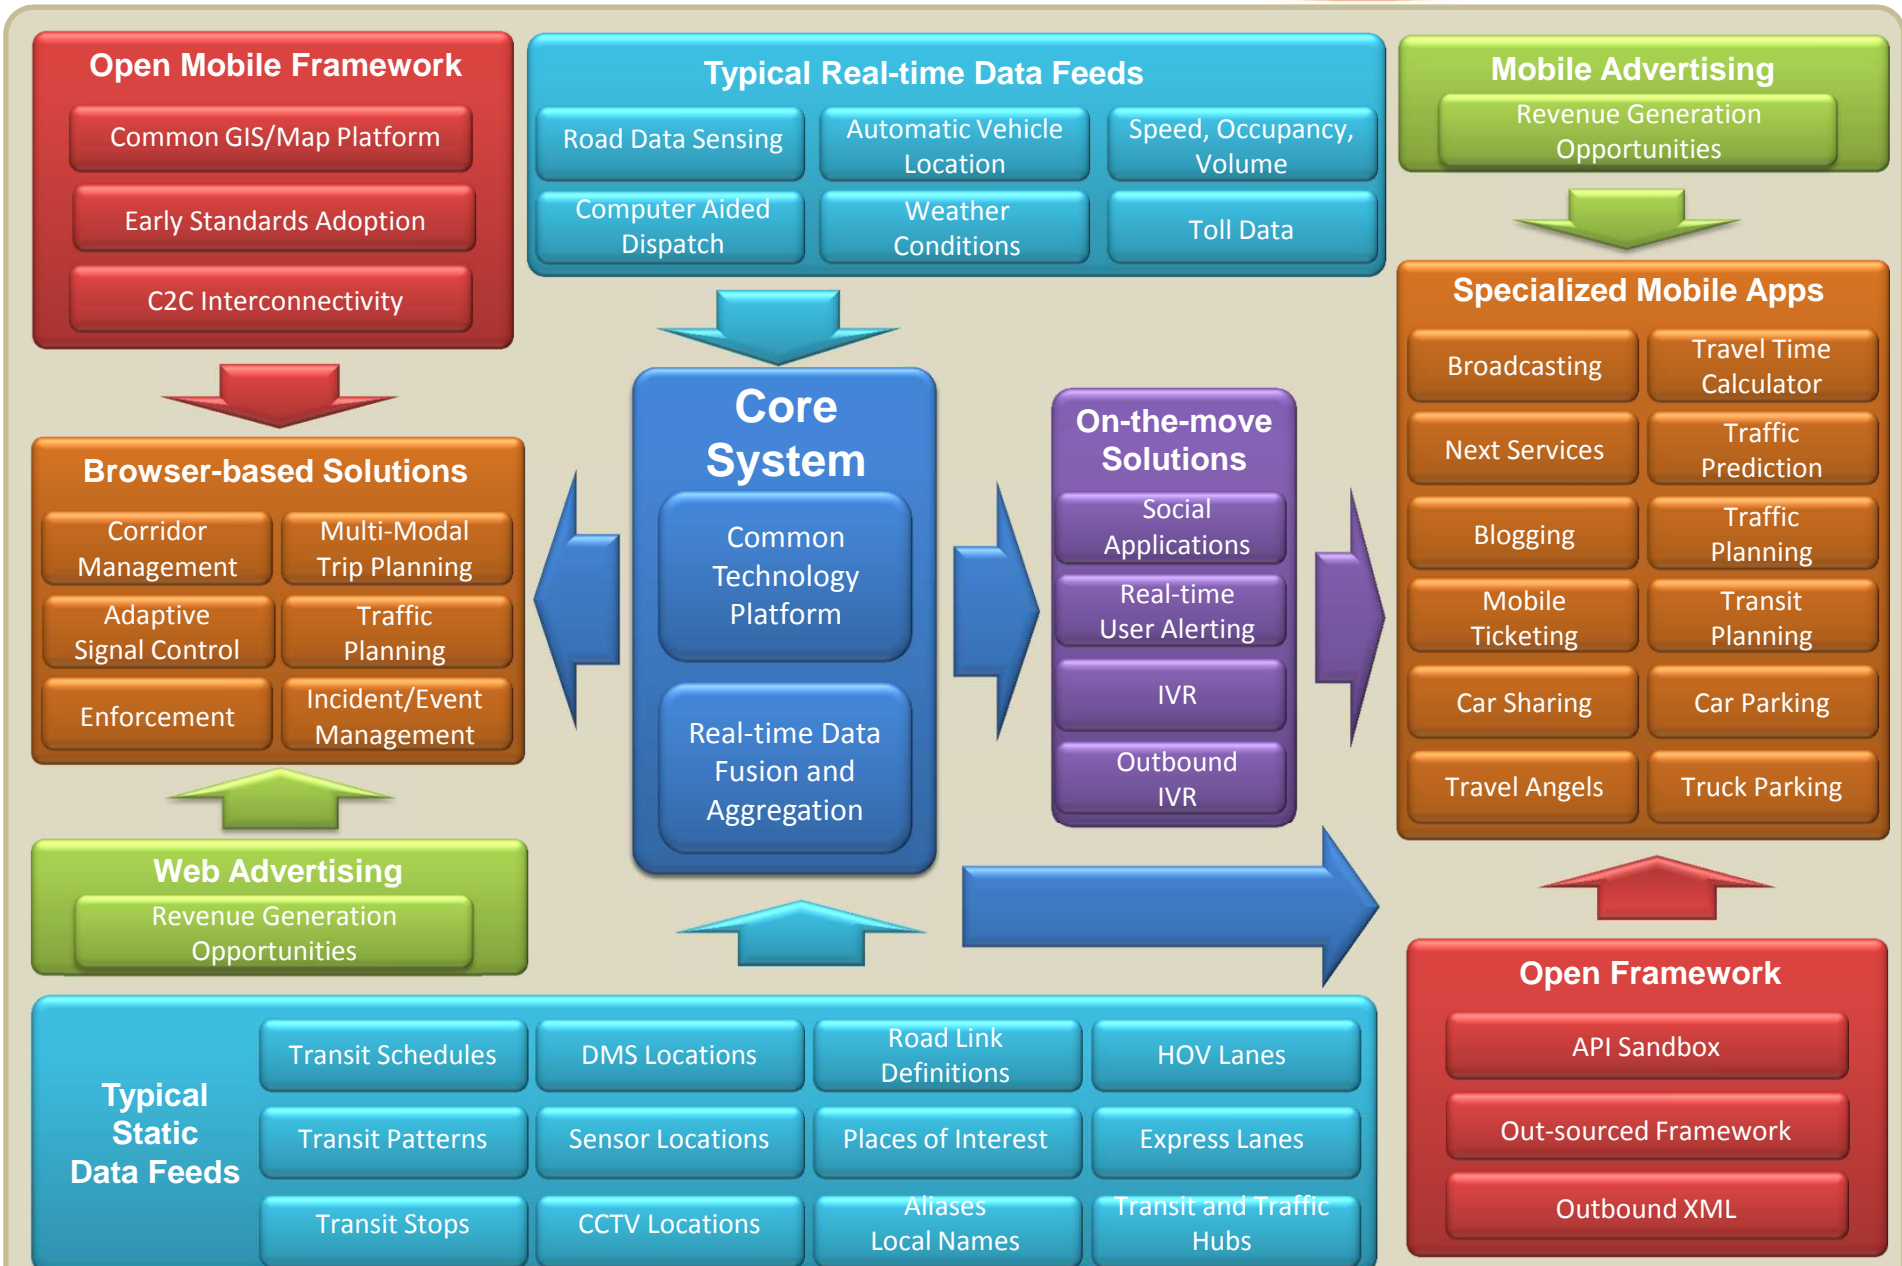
Open Mobile Framework

Common GIS/Map Platform

Early Standards Adoption

C2C Interconnectivity

Typical Real-time Data Feeds

Road Data Sensing

Automatic Vehicle Location

Speed, Occupancy, Volume

Computer Aided Dispatch

Weather Conditions

Toll Data

Mobile Advertising

Revenue Generation Opportunities

Specialized Mobile Apps

Broadcasting

Travel Time Calculator

Next Services

Traffic Prediction

Blogging

Traffic Planning

Mobile Ticketing

Transit Planning

Car Sharing

Car Parking

Travel Angels

Truck Parking

Browser-based Solutions

Corridor Management

Multi-Modal Trip Planning

Adaptive Signal Control

Traffic Planning

Enforcement

Incident/Event Management

Core System

Common Technology Platform

Real-time Data Fusion and Aggregation

On-the-move Solutions

Social Applications

Real-time User Alerting

IVR

Outbound IVR

Web Advertising

Revenue Generation Opportunities

Typical Static Data Feeds

Transit Schedules

DMS Locations

Road Link Definitions

HOV Lanes

Transit Patterns

Sensor Locations

Places of Interest

Express Lanes

Transit Stops

CCTV Locations

Aliases Local Names

Transit and Traffic Hubs

Open Framework

API Sandbox

Out-sourced Framework

Outbound XML